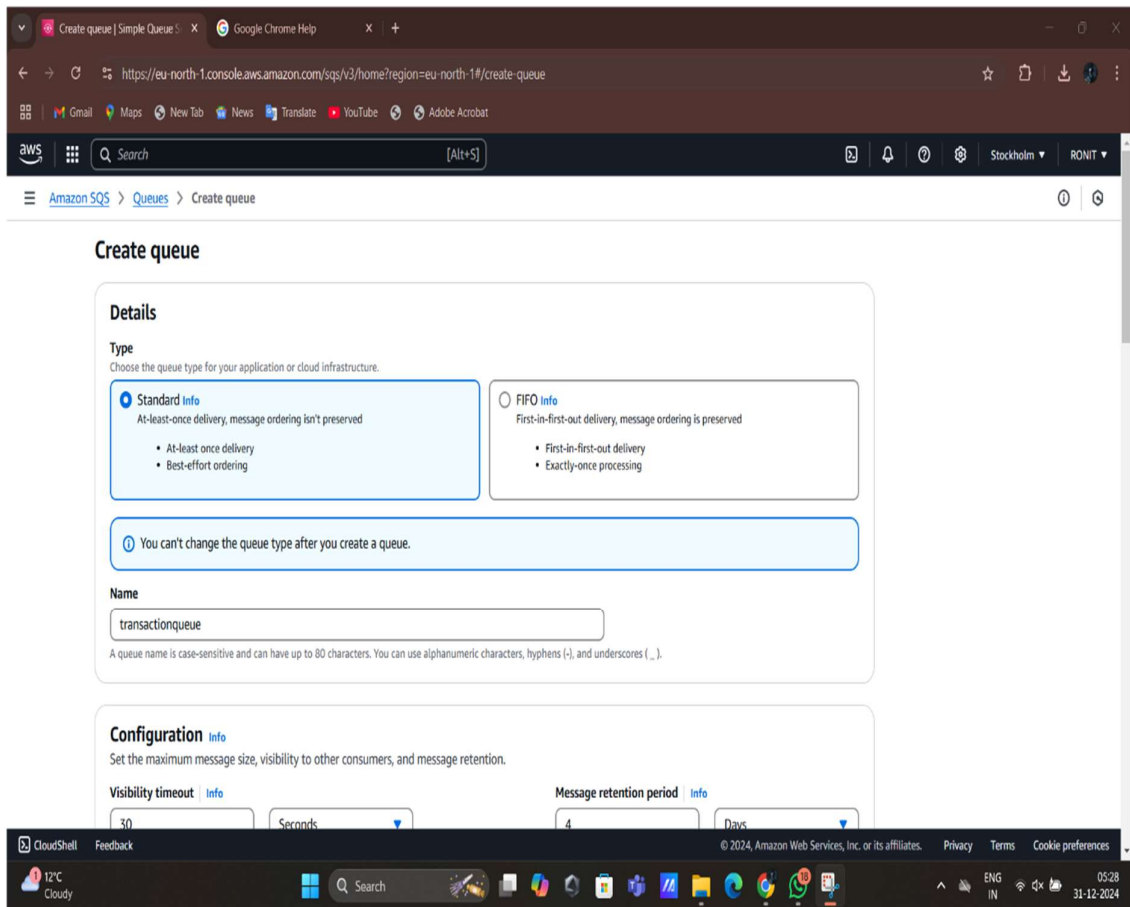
Create queue | Simple Queue S X Google Chrome Help X +

https://eu-north-1.console.aws.amazon.com/sqs/v3/home?region=eu-north-1#/create-queue

Gmail Maps New Tab News Translate YouTube Adobe Acrobat

aws Search [Alt+S] Stockholm ▼ RONIT ▼

Amazon SQS > Queues > Create queue

Create queue

Details

Type
Choose the queue type for your application or cloud infrastructure.

Standard Info
At-least-once delivery, message ordering isn't preserved
• At-least once delivery
• Best-effort ordering

FIFO Info
First-in-first-out delivery, message ordering is preserved
• First-in-first-out delivery
• Exactly-once processing

You can't change the queue type after you create a queue.

Name
transactionqueue
A queue name is case-sensitive and can have up to 80 characters. You can use alphanumeric characters, hyphens (-), and underscores ( _ ).

Configuration Info
Set the maximum message size, visibility to other consumers, and message retention.

Visibility timeout Info
30 Seconds

Message retention period Info
4 Days

CloudShell Feedback © 2024, Amazon Web Services, Inc. or its affiliates. Privacy Terms Cookie preferences

12°C Cloudy Search ENG IN 05:28 31-12-2024